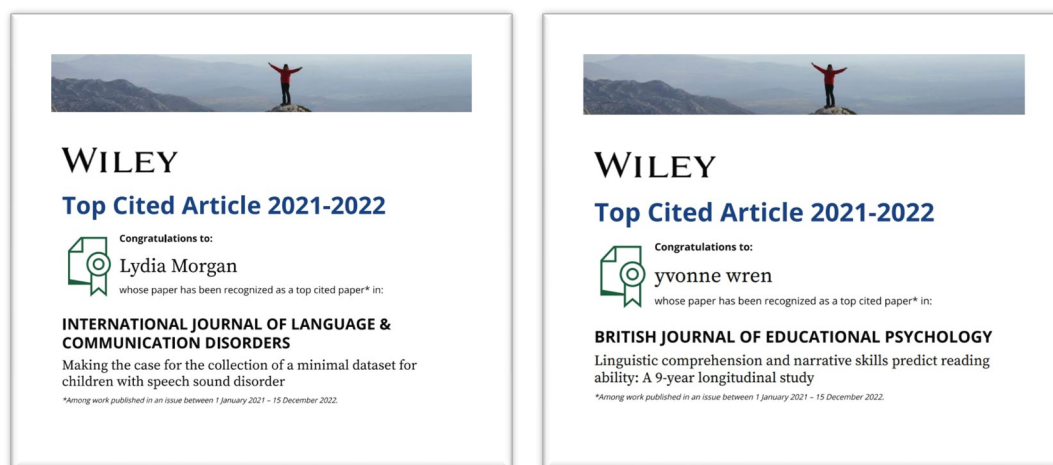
WILEY

Top Cited Article 2021-2022

Congratulations to:

Lydia Morgan

whose paper has been recognized as a top cited paper* in:

INTERNATIONAL JOURNAL OF LANGUAGE & COMMUNICATION DISORDERS

Making the case for the collection of a minimal dataset for children with speech sound disorder

*Among work published in an issue between 1 January 2021 – 15 December 2022.

WILEY

Top Cited Article 2021-2022

Congratulations to:

yvonne wren

whose paper has been recognized as a top cited paper* in:

BRITISH JOURNAL OF EDUCATIONAL PSYCHOLOGY

Linguistic comprehension and narrative skills predict reading ability: A 9-year longitudinal study

*Among work published in an issue between 1 January 2021 – 15 December 2022.